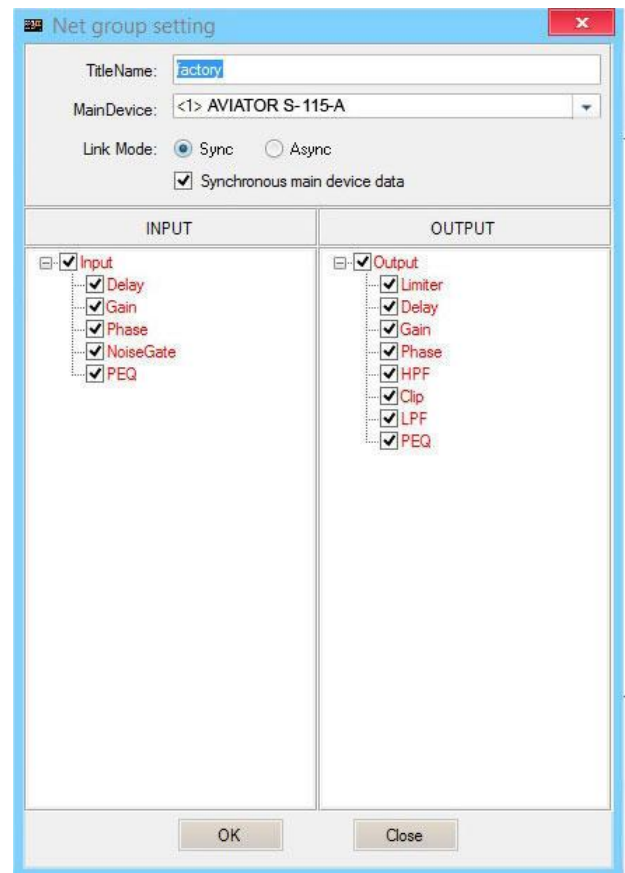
Net group setting

TitleName: factory

MainDevice: <1> AVIATOR S-115-A

Link Mode: Sync Async

Synchronous main device data

INPUT

Input
Delay
Gain
Phase
NoiseGate
PEQ

OUTPUT

Output
Limiter
Delay
Gain
Phase
HPF
Clip
LPF
PEQ

OK

Close